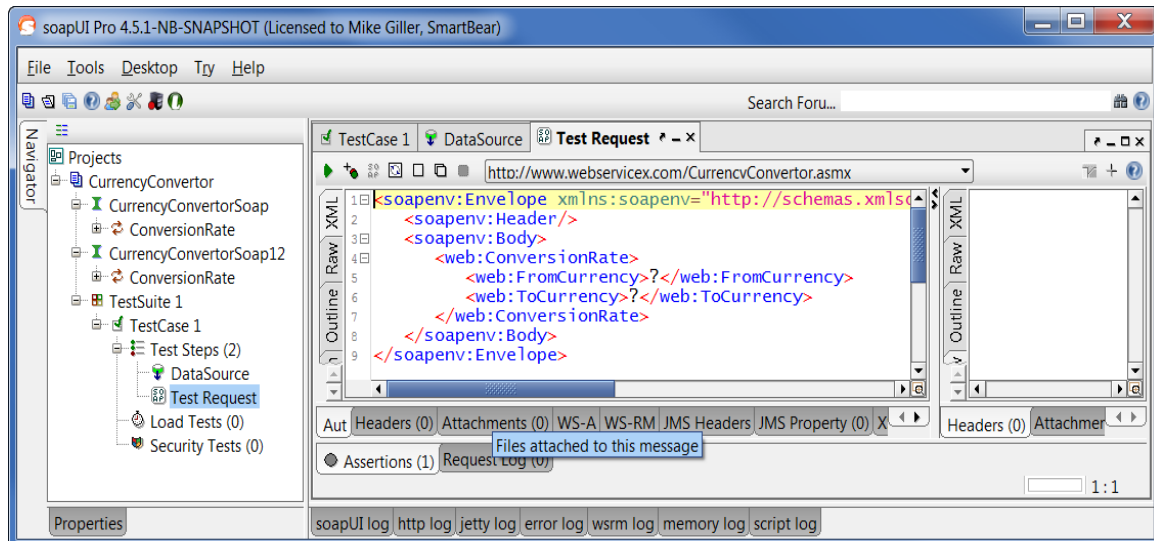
soapUI Pro 4.5.1-NB-SNAPSHOT (Licensed to Mike Giller, SmartBear)

File Tools Desktop Try Help

Search Foru...

Navigator

Projects
CurrencyConvertor
CurrencyConvertorSoap
ConversionRate
CurrencyConvertorSoap12
ConversionRate
TestSuite 1
TestCase 1
Test Steps (2)
DataSource
Test Request
Load Tests (0)
Security Tests (0)

Properties

TestCase 1 DataSource Test Request

http://www.webservicex.com/CurrencyConvertor.asmx

XML Raw Outline

1 <soapenv:Envelope xmlns:soapenv="http://schemas.xmlsc
2 <soapenv:Header/>
3 <soapenv:Body>
4 <web:ConversionRate>
5 <web:FromCurrency>?</web:FromCurrency>
6 <web:ToCurrency>?</web:ToCurrency>
7 </web:ConversionRate>
8 </soapenv:Body>
9 </soapenv:Envelope>

XML Raw Outline

Aut Headers (0) Attachments (0) WS-A WS-RM JMS Headers JMS Property (0) X

Files attached to this message

Headers (0) Attachmer

Assertions (1) Request Log (0)

1 : 1

soapUI log http log jetty log error log wsrm log memory log script log